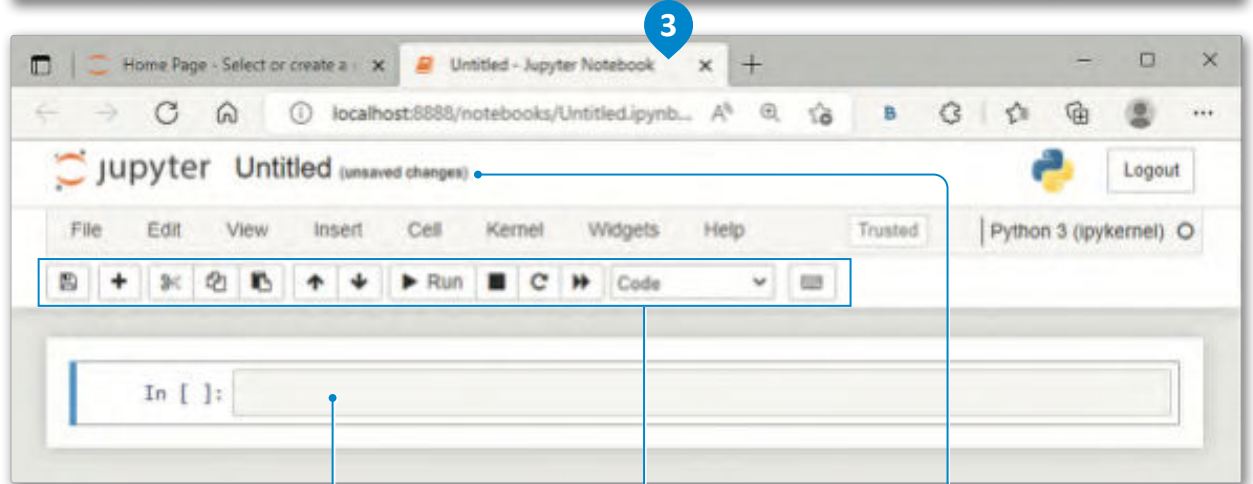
3

Home Page - Select or create a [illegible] ×
Untitled - Jupyter Notebook ×
+

localhost:8888/notebooks/Untitled.ipynb...

jupyter Untitled (unsaved changes)

Logout

File Edit View Insert Cell Kernel Widgets Help Trusted Python 3 (ipykernel)

Run Code

In [ ]: